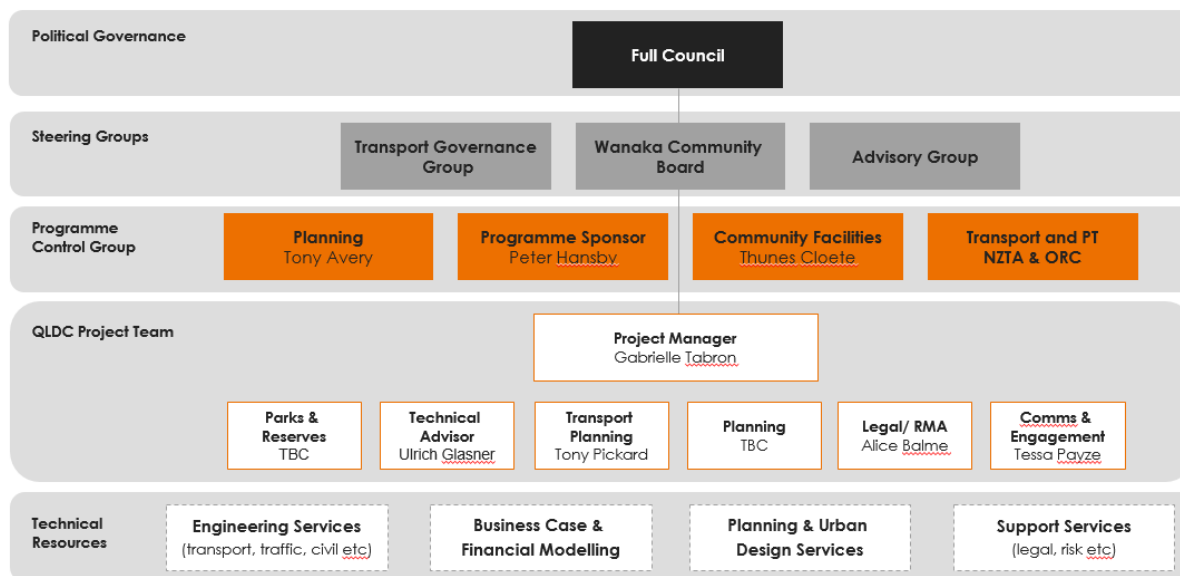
Political Governance

Full Council

Steering Groups

Transport Governance Group

Wanaka Community Board

Advisory Group

Programme Control Group

Planning
Tony Avery

Programme Sponsor
Peter Hansby

Community Facilities
Thunes Cloete

Transport and PT
NZTA & ORC

QLDC Project Team

Project Manager
Gabrielle Tabron

Parks & Reserves
TBC

Technical Advisor
Ulrich Glasner

Transport Planning
Tony Pickard

Planning
TBC

Legal/ RMA
Alice Balme

Comms & Engagement
Tessa Payze

Technical Resources

Engineering Services
(transport, traffic, civil etc)

Business Case & Financial Modelling

Planning & Urban Design Services

Support Services
(legal, risk etc)